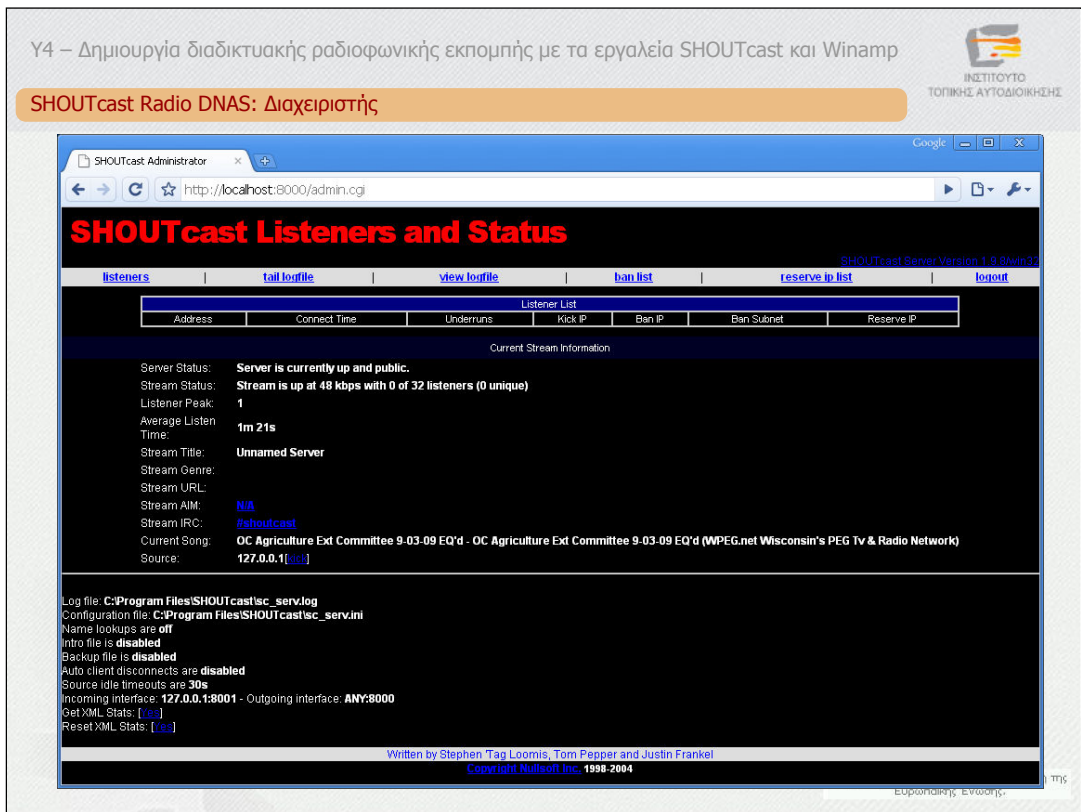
Υ4 – Δημιουργία διαδικτυακής ραδιοφωνικής εκπομπής με τα εργαλεία SHOUTcast και Winamp

ΙΝΣΤΙΤΟΥΤΟ ΤΟΠΙΚΗΣ ΑΥΤΟΔΙΟΙΚΗΣΗΣ

SHOUTcast Radio DNAS: Διαχειριστής

SHOUTcast Administrator

Google

http://localhost:8000/admin.cgi

SHOUTcast Listeners and Status

SHOUTcast Server Version 1.9.8/win32

listeners | tail logfile | view logfile | ban list | reserve ip list | logout

| Listener List | | | | | | |
|---|---|---|---|---|---|---|
| Address | Connect Time | Underruns | Kick IP | Ban IP | Ban Subnet | Reserve IP |

Current Stream Information

Server Status: Server is currently up and public.
Stream Status: Stream is up at 48 kbps with 0 of 32 listeners (0 unique)
Listener Peak: 1
Average Listen Time: 1m 21s
Stream Title: Unnamed Server
Stream Genre:
Stream URL:
Stream AIM: N/A
Stream IRC: #shoutcast
Current Song: OC Agriculture Ext Committee 9-03-09 EQ'd - OC Agriculture Ext Committee 9-03-09 EQ'd (WPEG.net Wisconsin's PEG Tv & Radio Network)
Source: 127.0.0.1[kick]

Log file: C:\Program Files\SHOUTcast\sc_serv.log
Configuration file: C:\Program Files\SHOUTcast\sc_serv.ini
Name lookups are off
Intro file is disabled
Backup file is disabled
Auto client disconnects are disabled
Source idle timeouts are 30s
Incoming interface: 127.0.0.1:8001 - Outgoing interface: ANY:8000
Get XML Stats: [Yes]
Reset XML Stats: [Yes]

Written by Stephen 'Tag Loomis, Tom Pepper and Justin Frankel
Copyright Nullsoft Inc. 1998-2004

της Ευρωπαϊκής Ένωσης.